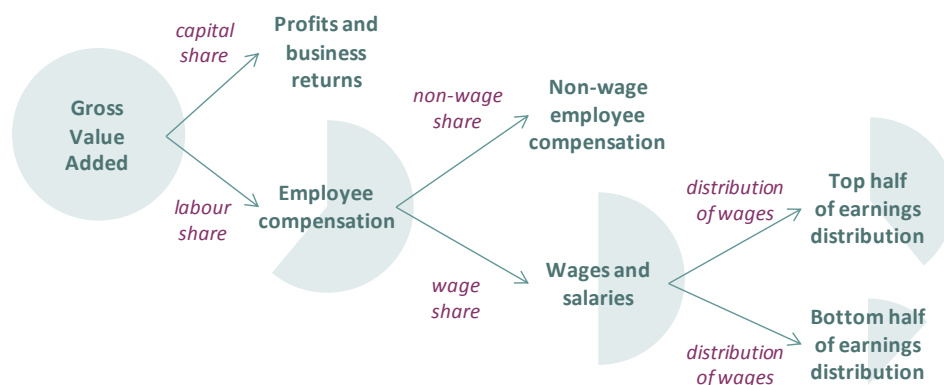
Gross Value Added

capital share

Profits and business returns

labour share

Employee compensation

non-wage share

Non-wage employee compensation

wage share

Wages and salaries

distribution of wages

Top half of earnings distribution

distribution of wages

Bottom half of earnings distribution